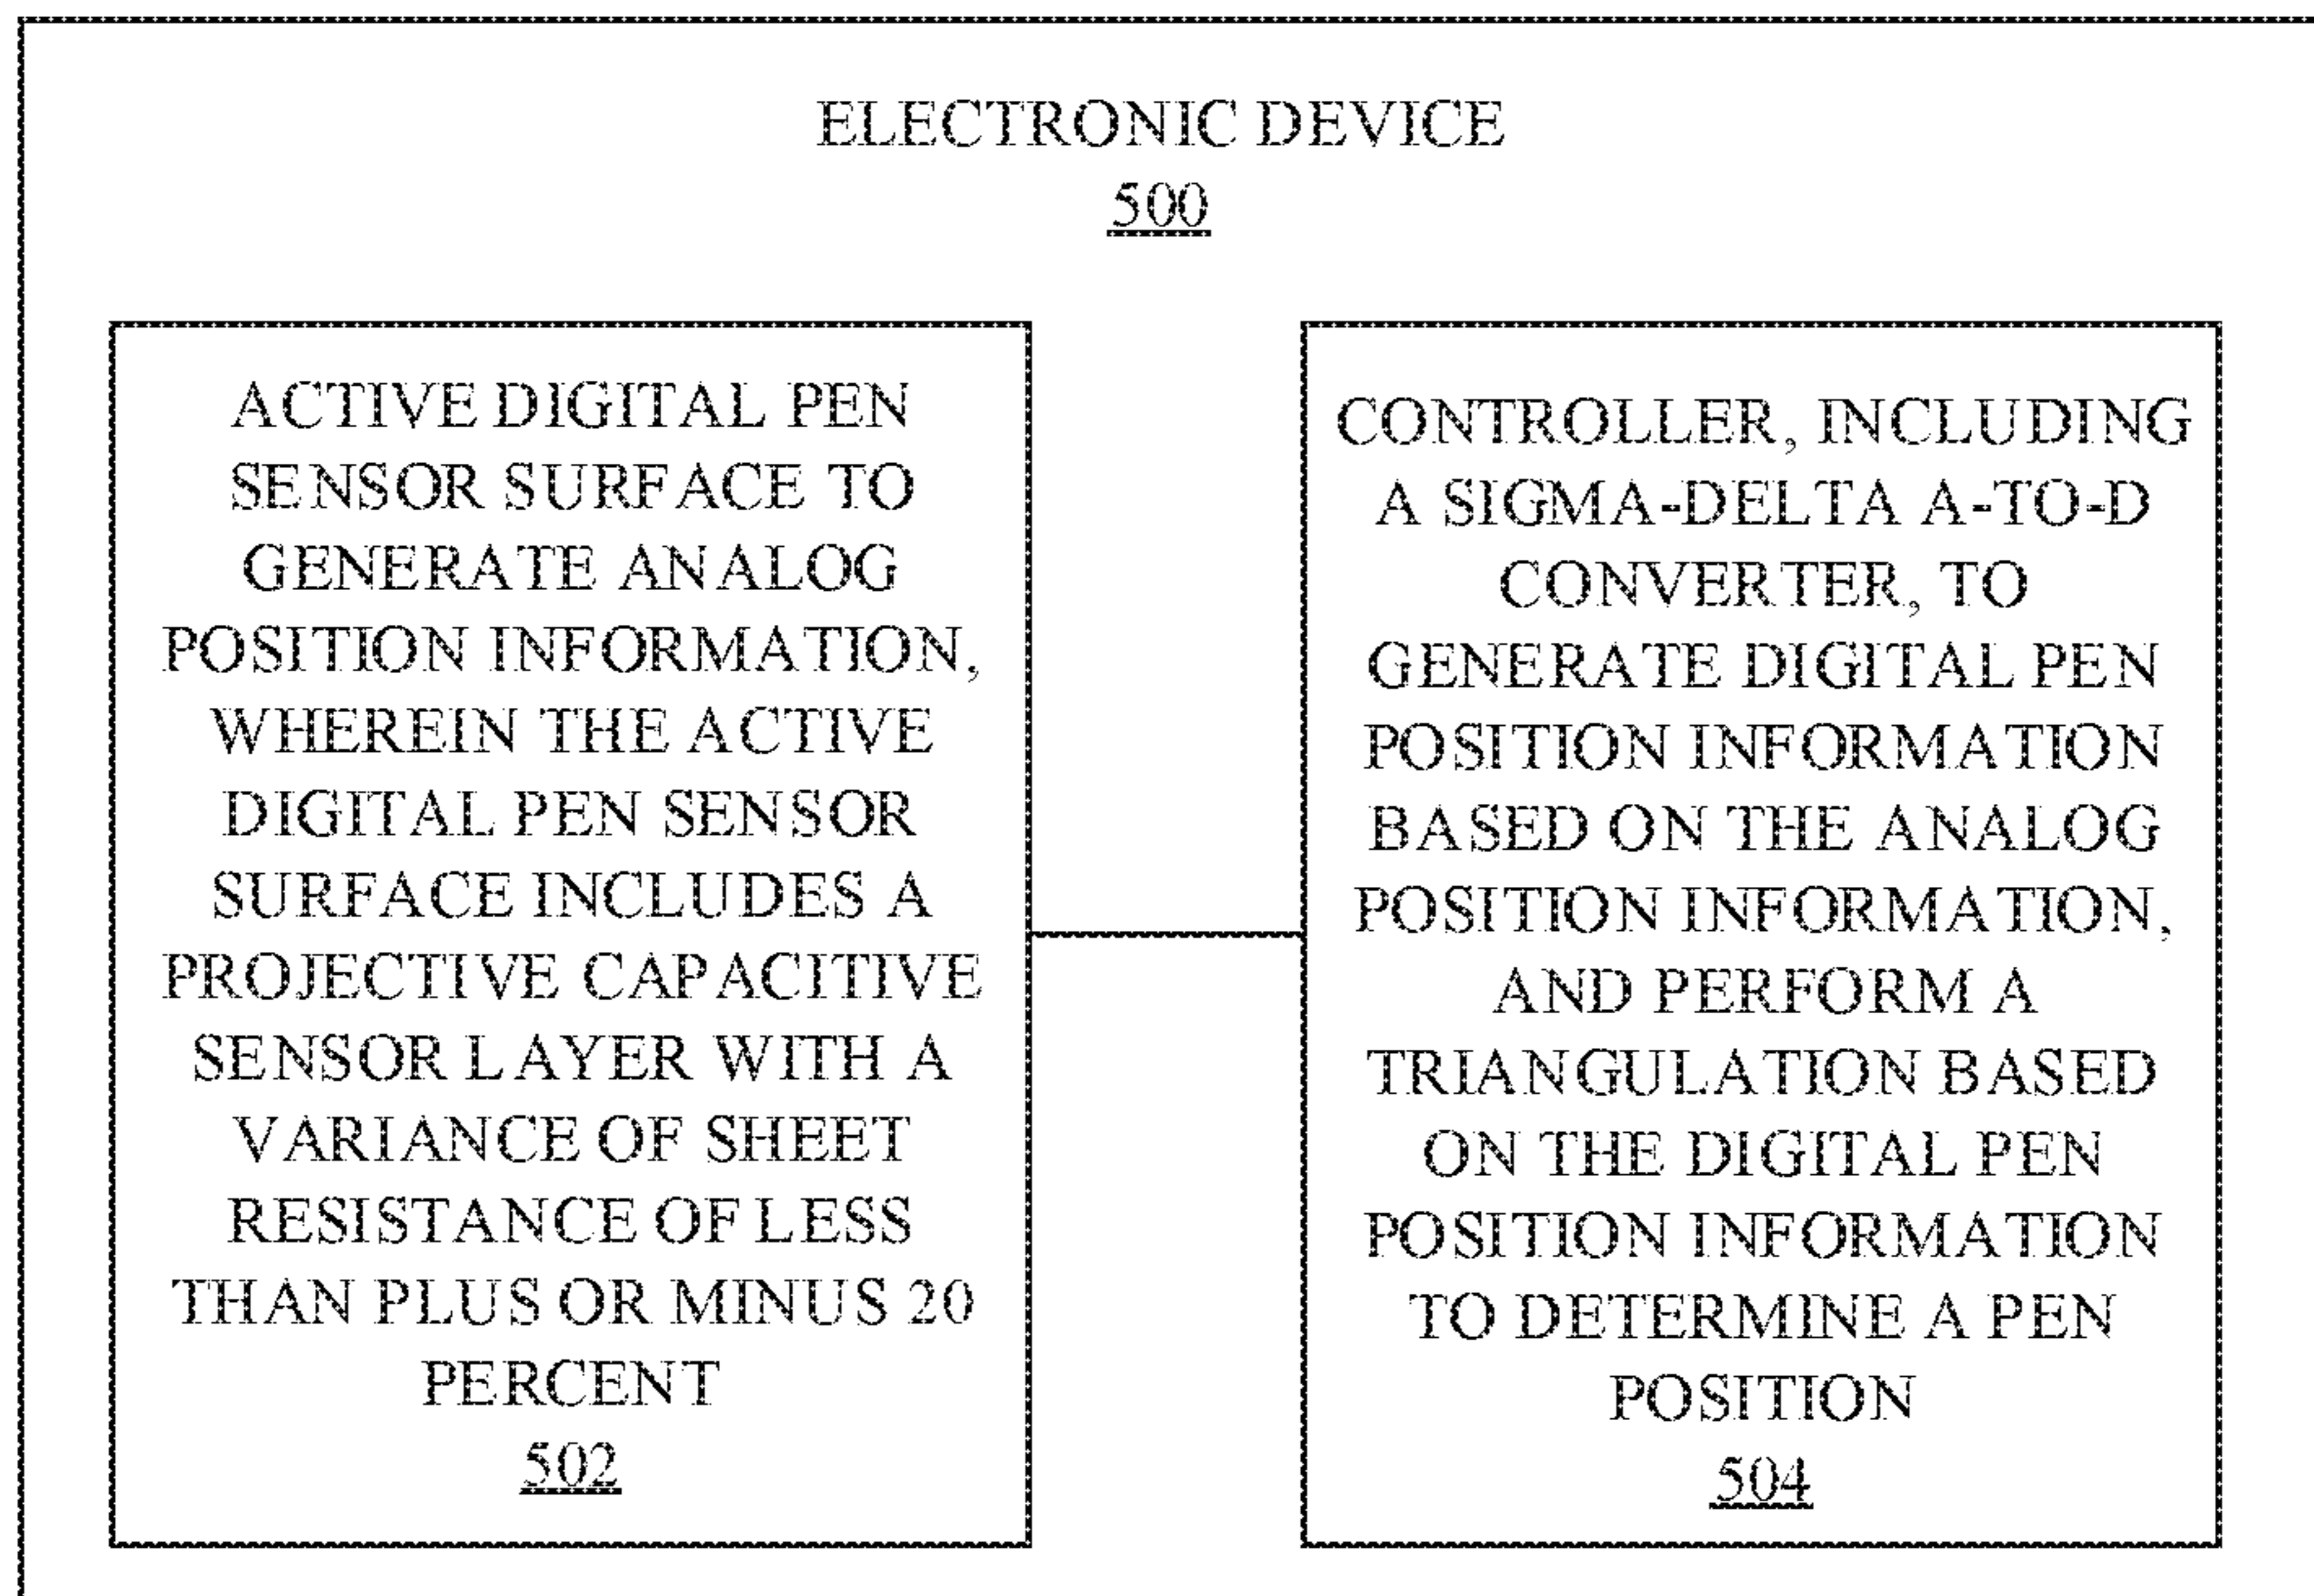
ELECTRONIC DEVICE
500

ACTIVE DIGITAL PEN SENSOR SURFACE TO GENERATE ANALOG POSITION INFORMATION, WHEREIN THE ACTIVE DIGITAL PEN SENSOR SURFACE INCLUDES A PROJECTIVE CAPACITIVE SENSOR LAYER WITH A VARIANCE OF SHEET RESISTANCE OF LESS THAN PLUS OR MINUS 20 PERCENT
502

CONTROLLER, INCLUDING A SIGMA-DELTA A-TO-D CONVERTER, TO GENERATE DIGITAL PEN POSITION INFORMATION BASED ON THE ANALOG POSITION INFORMATION, AND PERFORM A TRIANGULATION BASED ON THE DIGITAL PEN POSITION INFORMATION TO DETERMINE A PEN POSITION
504